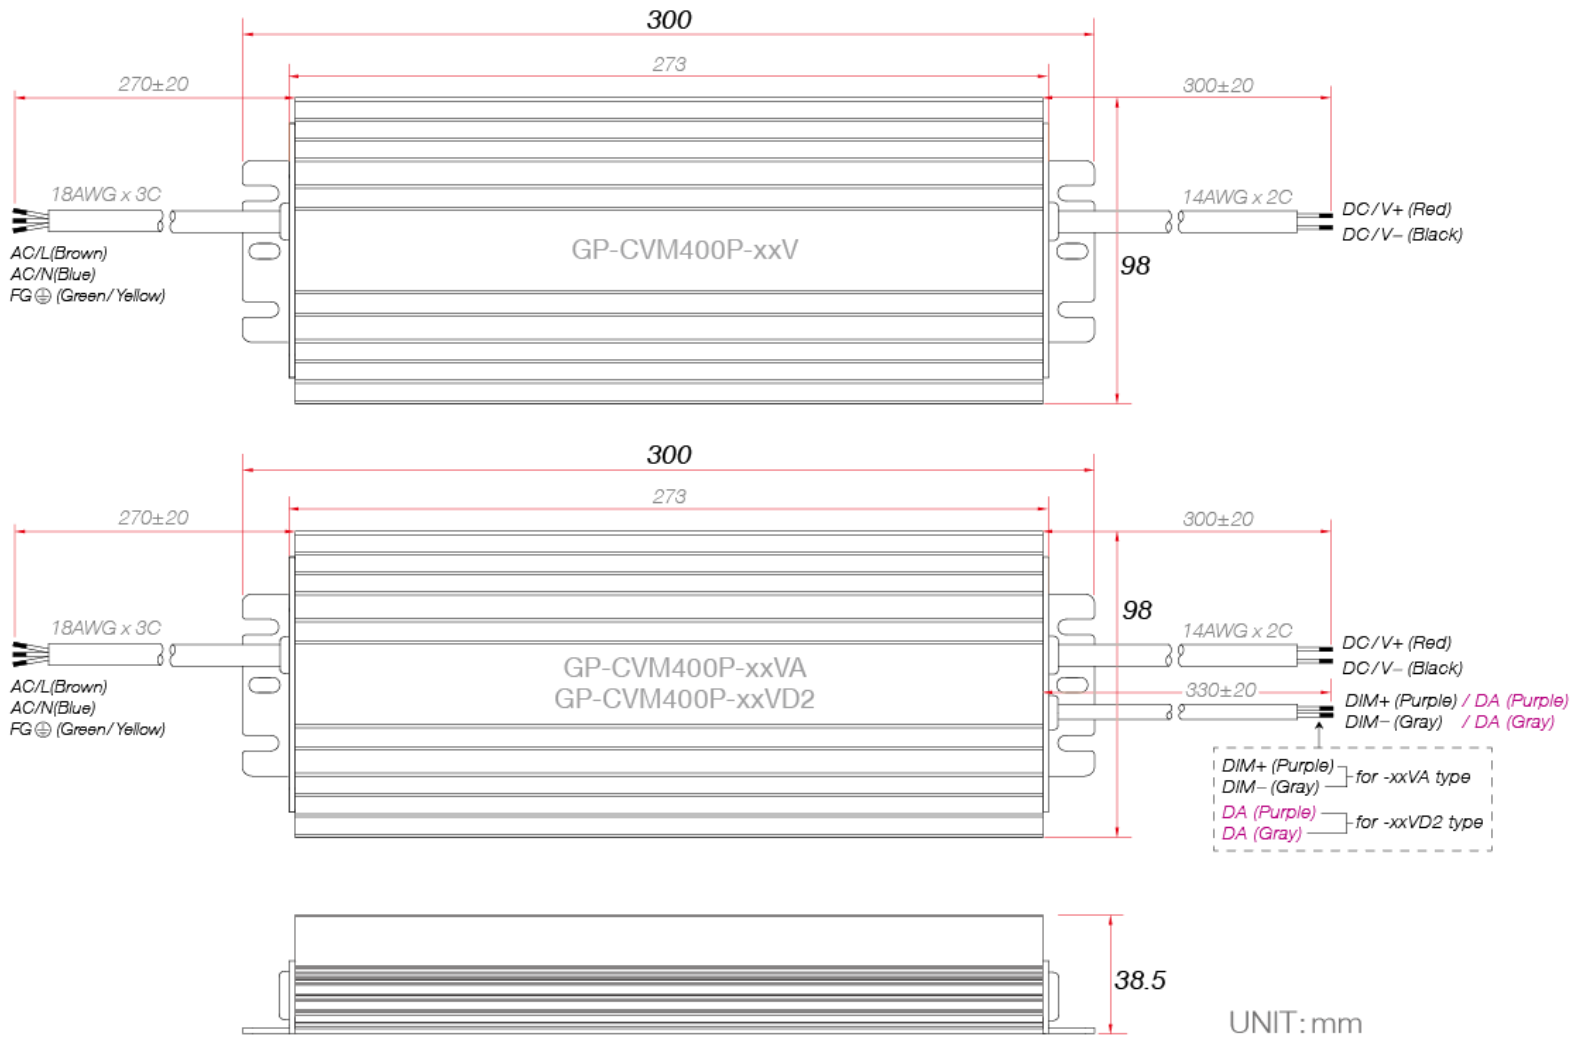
300

273

270±20

300±20

18AWG x 3C

14AWG x 2C

DC/V+ (Red)
DC/V− (Black)

AC/L(Brown)
AC/N(Blue)
FG⏚ (Green/Yellow)

GP-CVM400P-xxV

98

300

273

270±20

300±20

98

18AWG x 3C

14AWG x 2C

DC/V+ (Red)
DC/V− (Black)

330±20

DIM+ (Purple) / DA (Purple)
DIM− (Gray) / DA (Gray)

AC/L(Brown)
AC/N(Blue)
FG⏚ (Green/Yellow)

GP-CVM400P-xxVA
GP-CVM400P-xxVD2

DIM+ (Purple)
DIM− (Gray)
for -xxVA type

DA (Purple)
DA (Gray)
for -xxVD2 type

38.5

UNIT: mm